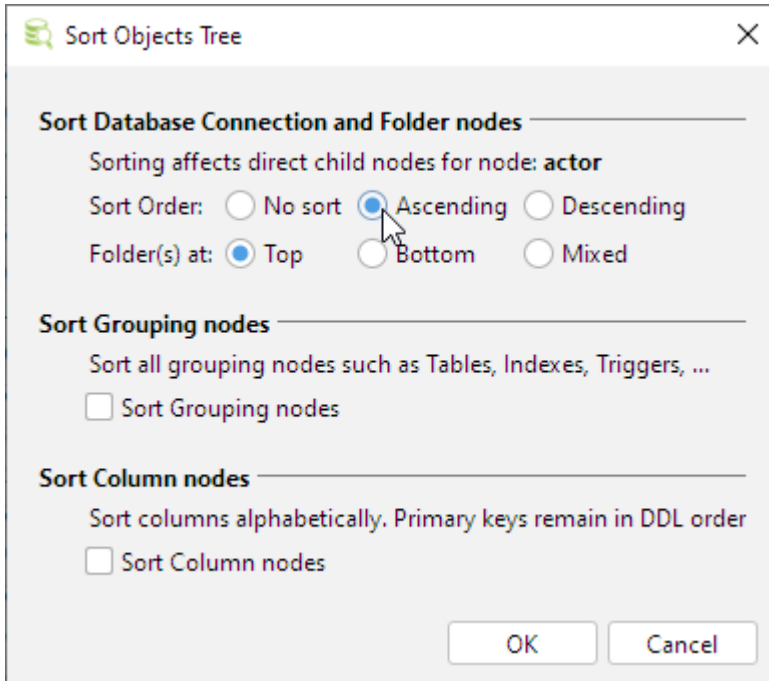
Sort Objects Tree

Sort Database Connection and Folder nodes

Sorting affects direct child nodes for node: actor

Sort Order: No sort Ascending Descending

Folder(s) at: Top Bottom Mixed

Sort Grouping nodes

Sort all grouping nodes such as Tables, Indexes, Triggers, ...

Sort Grouping nodes

Sort Column nodes

Sort columns alphabetically. Primary keys remain in DDL order

Sort Column nodes

OK Cancel